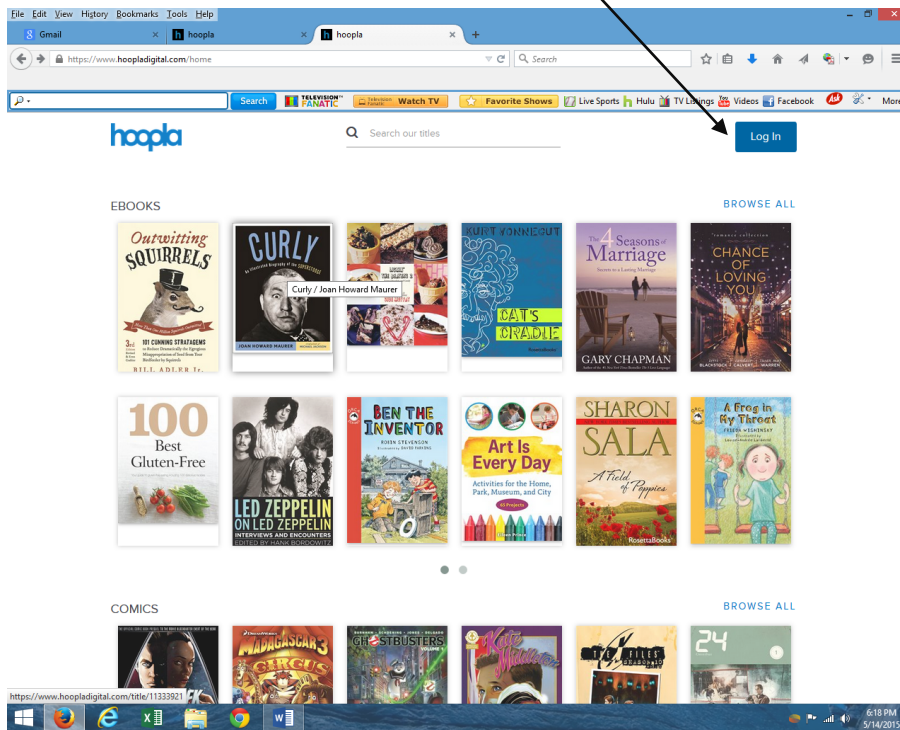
File Edit View History Bookmarks Tools Help

Gmail
hoopla
hoopla

https://www.hoopladigital.com/home
Search

Search
TELEVISION FANATIC
Watch TV
Favorite Shows
Live Sports
Hulu
TV Listings
Videos
Facebook
More

hoopla
Search our titles
Log In

EBOOKS
BROWSE ALL

Outwitting Squirrels
101 CUNNING STRATAGEMS
BILL ADLER Jr.

CURLY
JOAN HOWARD MAURER
Curly / Joan Howard Maurer

KURT VONNEGUT
CAT'S CRADLE

The 4 Seasons of Marriage
GARY CHAPMAN

CHANCE OF LOVING YOU

100 Best Gluten-Free

LED ZEPPELIN ON LED ZEPPELIN
INTERVIEWS AND ENCOUNTERS
EDITED BY HANK BORDOWITZ

BEN THE INVENTOR
ROBIN STEVENSON

Art Is Every Day
Activities for the Home, Park, Museum, and City

SHARON SALA
A Field of Poppies
RosettaBooks

A Frog in My Throat

COMICS
BROWSE ALL

MADAGASCAR 3
CIRCUS
GHOSTBUSTERS
24

https://www.hoopladigital.com/title/11333921

6:18 PM
5/14/2015